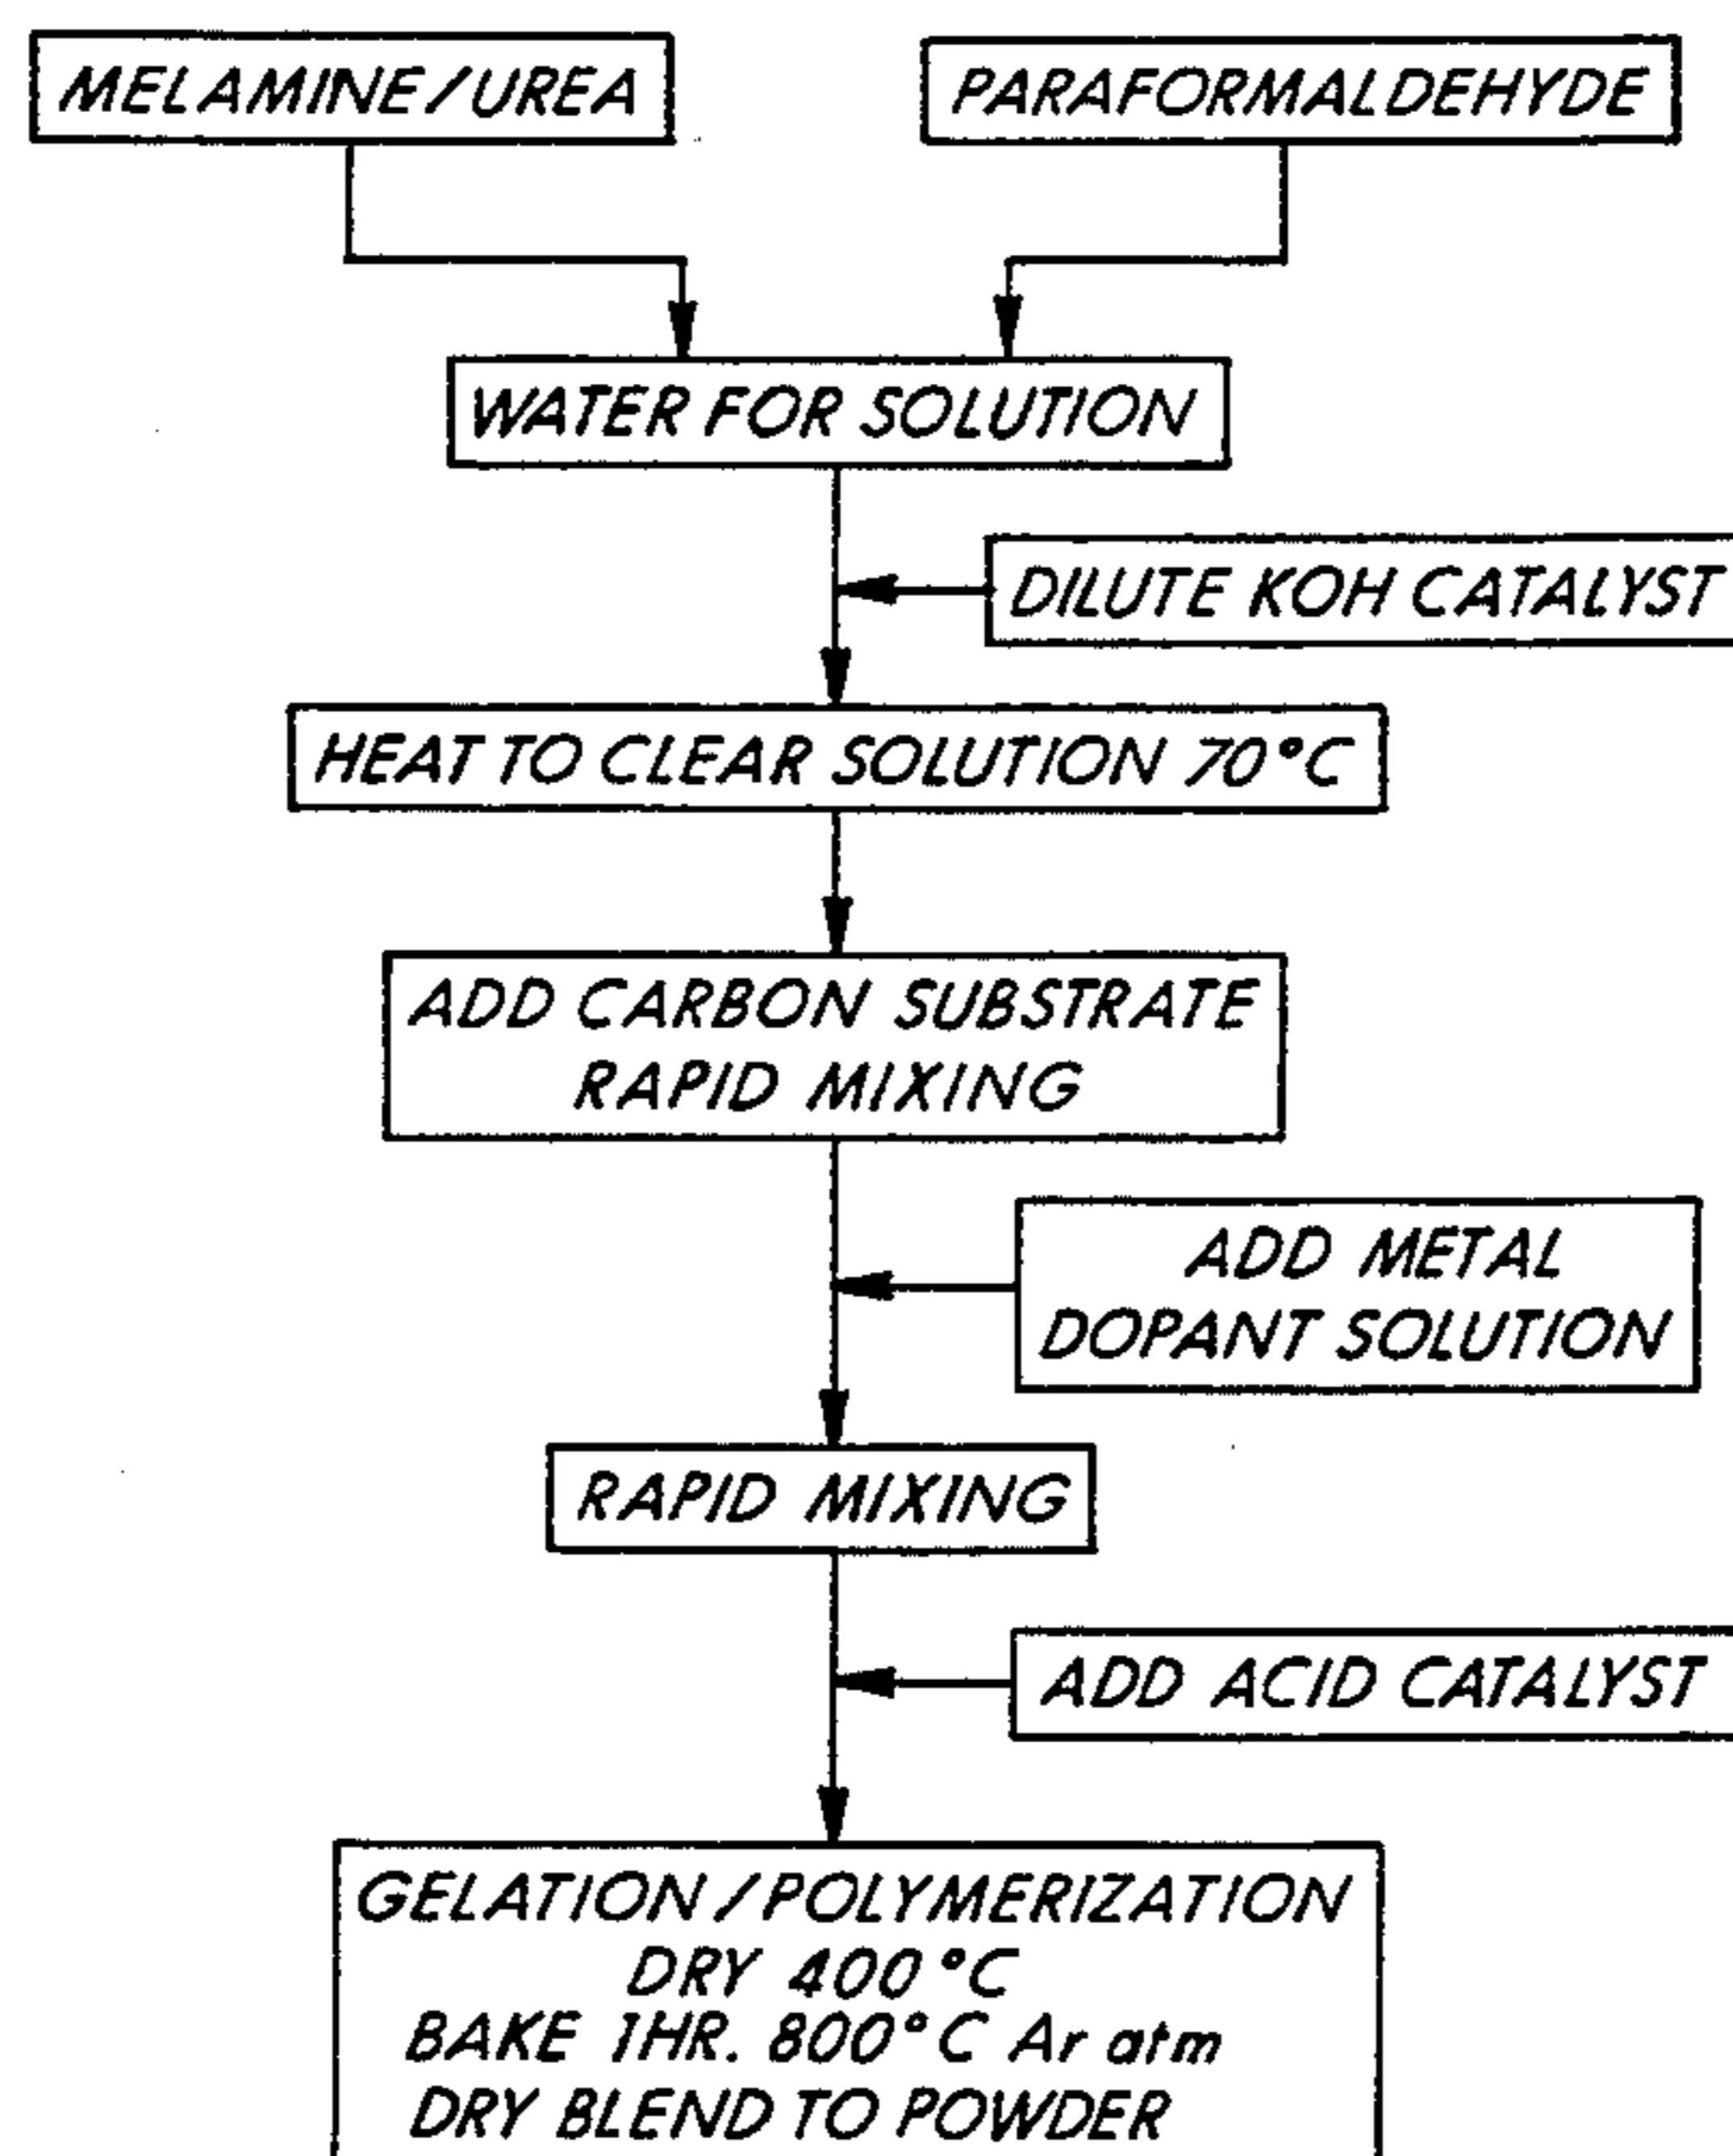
MELAMINE/UREA

PARAFORMALDEHYDE

WATER FOR SOLUTION

DILUTE KOH CATALYST

HEAT TO CLEAR SOLUTION 70°C

ADD CARBON SUBSTRATE
RAPID MIXING

ADD METAL
DOPANT SOLUTION

RAPID MIXING

ADD ACID CATALYST

GELATION / POLYMERIZATION
DRY 400°C
BAKE 1HR. 800°C Ar atm
DRY BLEND TO POWDER